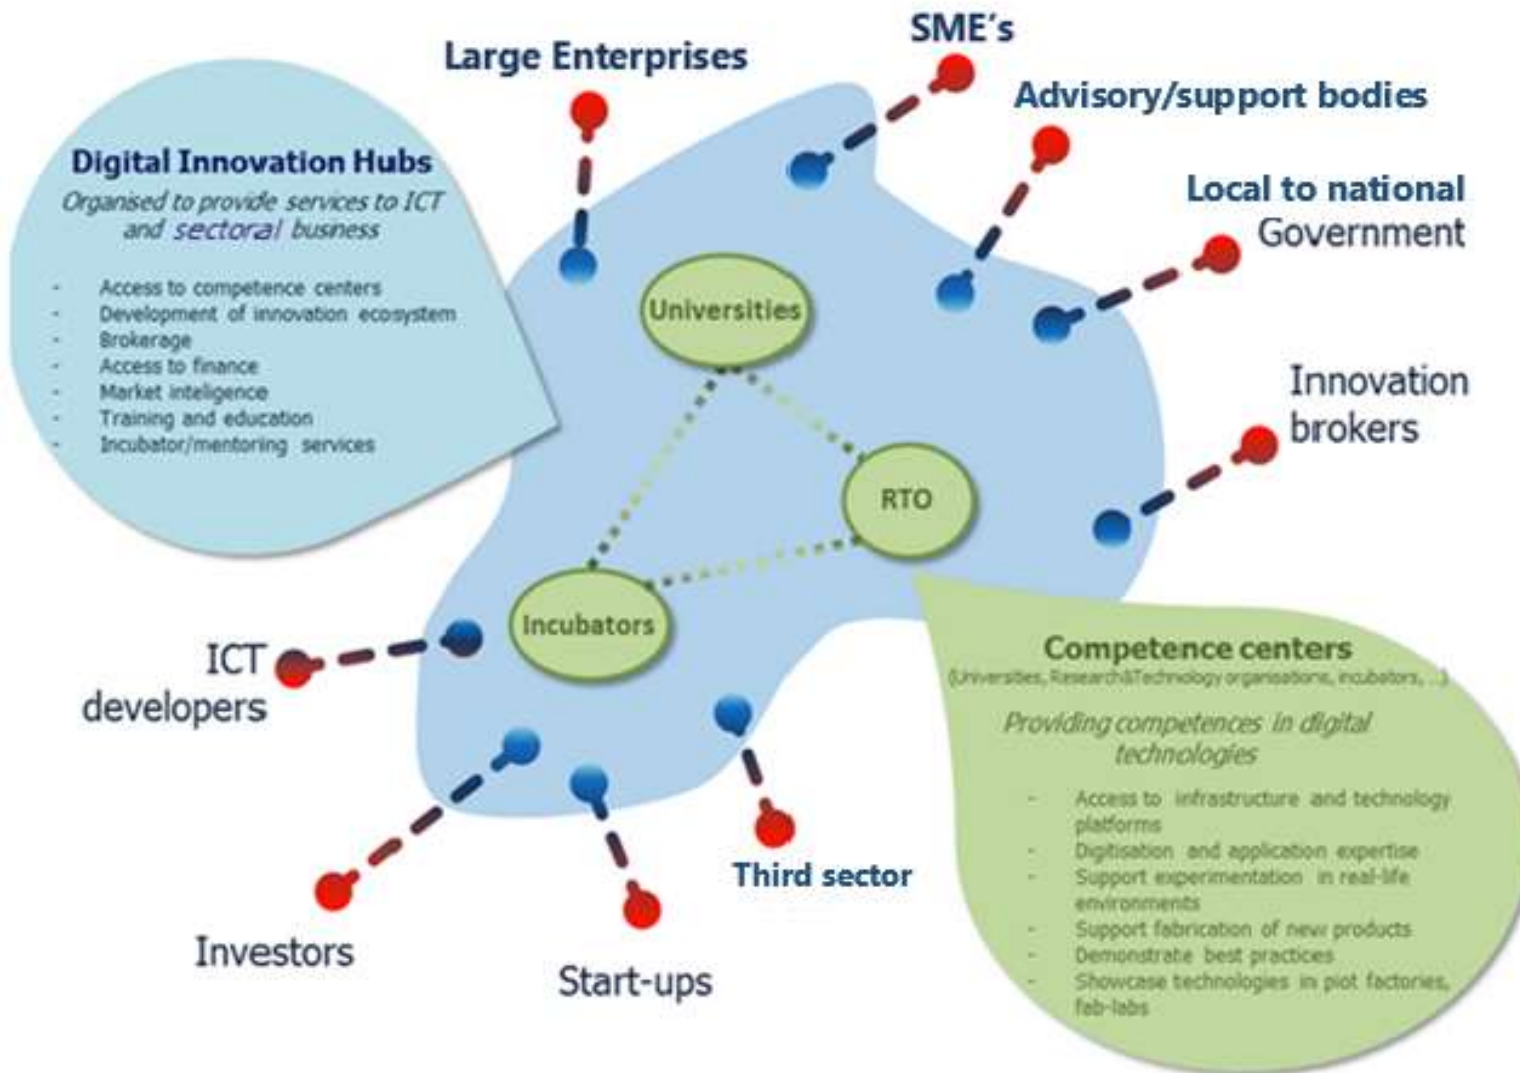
Large Enterprises

SME's

Advisory/support bodies

Local to national Government

Innovation brokers

Digital Innovation Hubs

Organised to provide services to ICT and sectoral business

- Access to competence centers
- Development of innovation ecosystem
- Brokerage
- Access to finance
- Market inteligence
- Training and education
- Incubator/mentoring services

Universities

RTO

Incubators

ICT developers

Investors

Start-ups

Third sector

Competence centers

(Universities, Research&Technology organisations, incubators, ...)

Providing competences in digital technologies

- Access to infrastructure and technology platforms
- Digitisation and application expertise
- Support experimentation in real-life environments
- Support fabrication of new products
- Demonstrate best practices
- Showcase technologies in piot factories, fab-labs